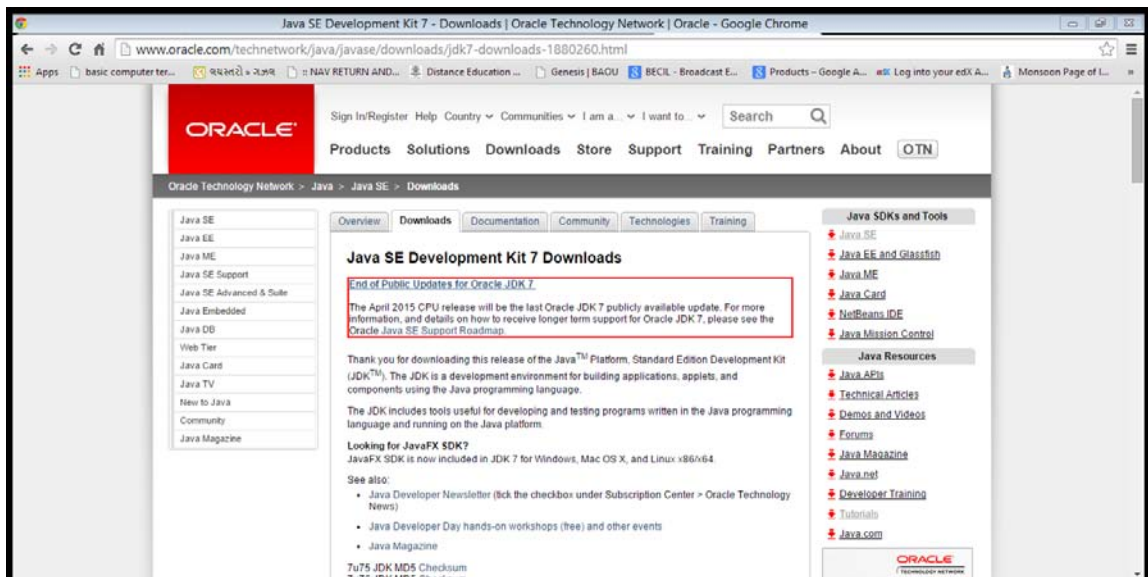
Java SE Development Kit 7 - Downloads | Oracle Technology Network | Oracle - Google Chrome

www.oracle.com/technetwork/java/javase/downloads/jdk7-downloads-1880260.html

Apps basic computer ter... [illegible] :: NAV RETURN AND... Distance Education ... Genesis | BAOU BECIL - Broadcast E... Products – Google A... Log into your edX A... Monsoon Page of I...

ORACLE

Sign In/Register Help Country Communities I am a... I want to... Search

Products Solutions Downloads Store Support Training Partners About OTN

Oracle Technology Network > Java > Java SE > Downloads

Java SE
Java EE
Java ME
Java SE Support
Java SE Advanced & Suite
Java Embedded
Java DB
Web Tier
Java Card
Java TV
New to Java
Community
Java Magazine

Overview Downloads Documentation Community Technologies Training

Java SE Development Kit 7 Downloads

End of Public Updates for Oracle JDK 7

The April 2015 CPU release will be the last Oracle JDK 7 publicly available update. For more information, and details on how to receive longer term support for Oracle JDK 7, please see the Oracle Java SE Support Roadmap.

Thank you for downloading this release of the Java$^{TM}$ Platform, Standard Edition Development Kit (JDK$^{TM}$). The JDK is a development environment for building applications, applets, and components using the Java programming language.

The JDK includes tools useful for developing and testing programs written in the Java programming language and running on the Java platform.

Looking for JavaFX SDK?
JavaFX SDK is now included in JDK 7 for Windows, Mac OS X, and Linux x86/x64.

See also:
• Java Developer Newsletter (tick the checkbox under Subscription Center > Oracle Technology News)
• Java Developer Day hands-on workshops (free) and other events
• Java Magazine

7u75 JDK MD5 Checksum

Java SDKs and Tools
Java SE
Java EE and Glassfish
Java ME
Java Card
NetBeans IDE
Java Mission Control

Java Resources
Java APIs
Technical Articles
Demos and Videos
Forums
Java Magazine
Java.net
Developer Training
Tutorials
Java.com

ORACLE
TECHNOLOGY NETWORK